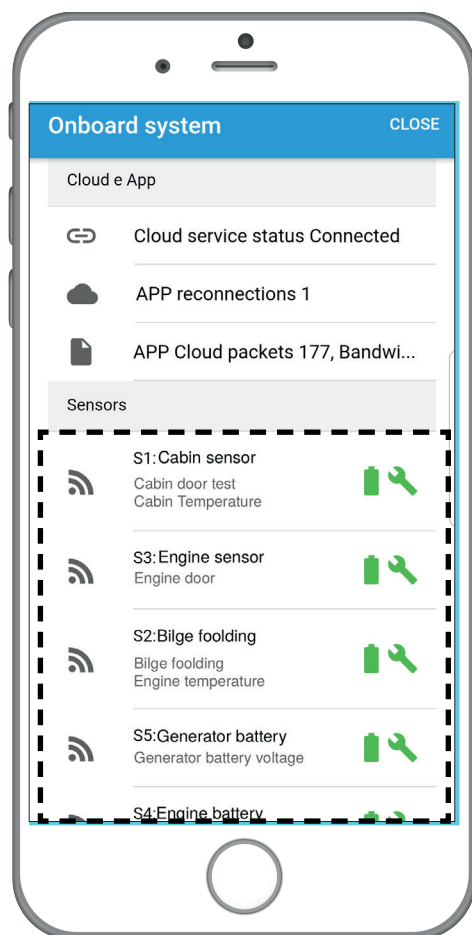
Onboard system
CLOSE

Cloud e App

Cloud service status Connected

APP reconnections 1

APP Cloud packets 177, Bandwi...

Sensors

S1:Cabin sensor
Cabin door test
Cabin Temperature

S3:Engine sensor
Engine door

S2:Bilge foolding
Bilge foolding
Engine temperature

S5:Generator battery
Generator battery voltage

S4:Engine battery